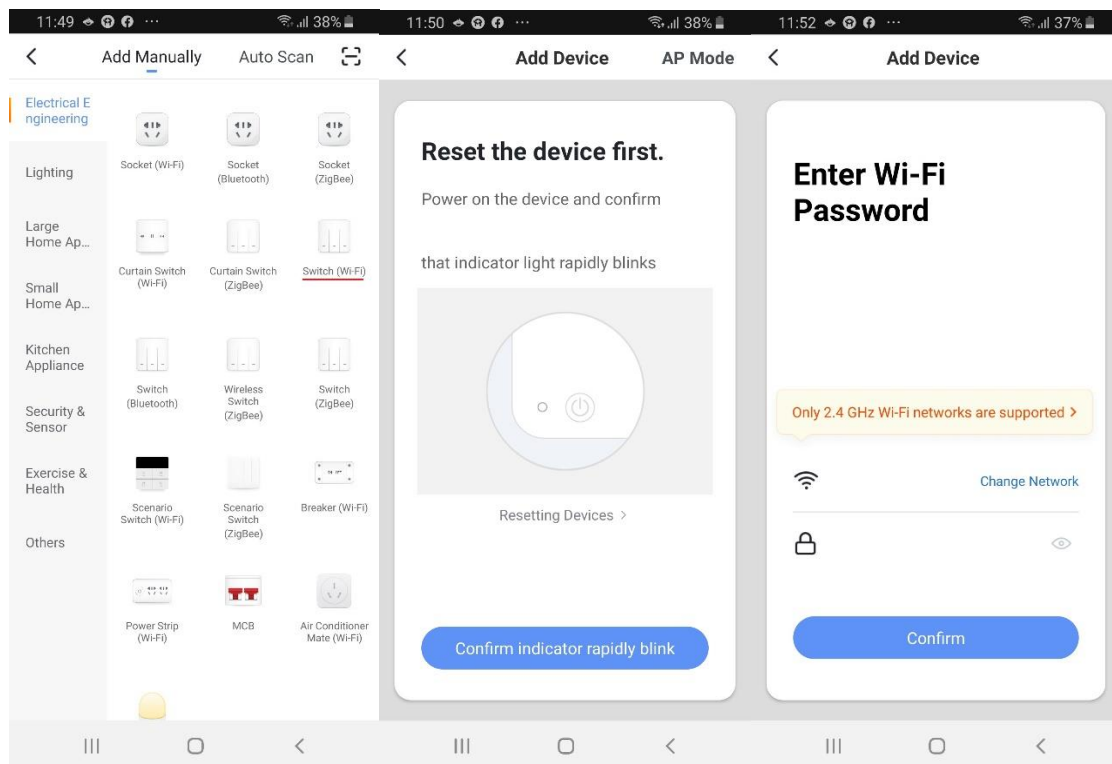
11:49 ··· 38%

< Add Manually Auto Scan

Electrical Engineering

Lighting

Large Home Ap...

Small Home Ap...

Kitchen Appliance

Security & Sensor

Exercise & Health

Others

Socket (Wi-Fi)

Socket (Bluetooth)

Socket (ZigBee)

Curtain Switch (Wi-Fi)

Curtain Switch (ZigBee)

Switch (Wi-Fi)

Switch (Bluetooth)

Wireless Switch (ZigBee)

Switch (ZigBee)

Scenario Switch (Wi-Fi)

Scenario Switch (ZigBee)

Breaker (Wi-Fi)

Power Strip (Wi-Fi)

MCB

Air Conditioner Mate (Wi-Fi)

11:50 ··· 38%

< Add Device AP Mode

Reset the device first.

Power on the device and confirm

that indicator light rapidly blinks

Resetting Devices >

Confirm indicator rapidly blink

11:52 ··· 37%

< Add Device

Enter Wi-Fi Password

Only 2.4 GHz Wi-Fi networks are supported >

Change Network

Confirm